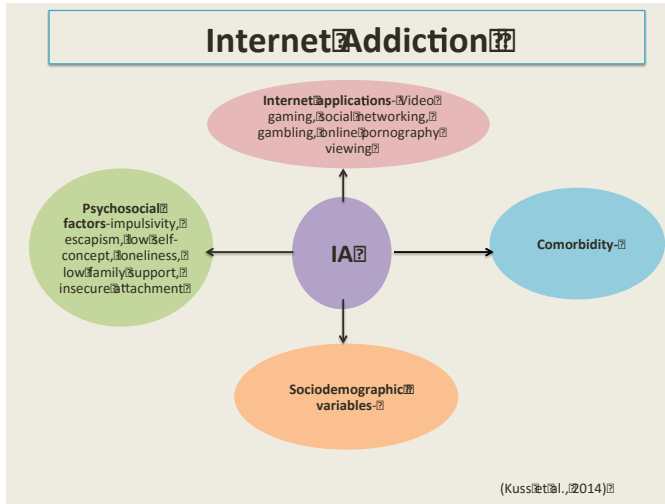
Internet␣Addiction␣␣

Internet␣applications-␣Video␣ gaming,␣social␣networking,␣ gambling,␣online␣pornography␣ viewing␣

Psychosocial␣ factors-impulsivity,␣ escapism,␣low␣self-concept,␣loneliness,␣ low␣family␣support,␣ insecure␣attachment␣

IA␣

Comorbidity-␣

Sociodemographic␣ variables-␣

(Kuss␣et␣al.,␣2014)␣